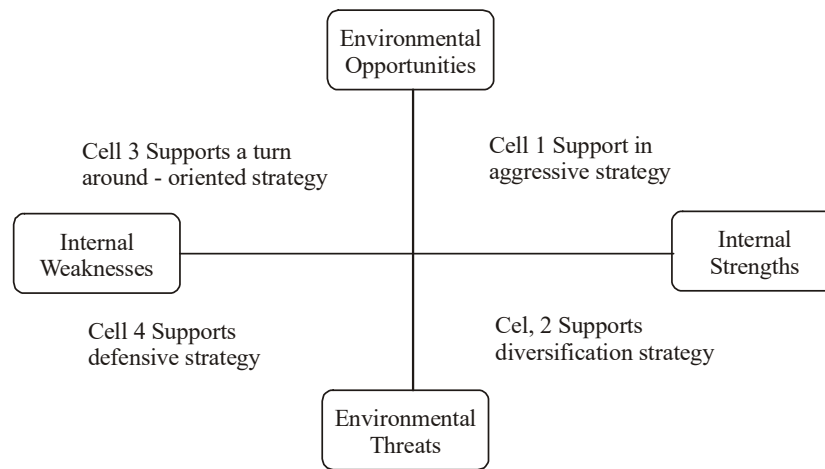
Environmental Opportunities

Cell 3 Supports a turn around - oriented strategy

Cell 1 Support in aggressive strategy

Internal Weaknesses

Internal Strengths

Cell 4 Supports defensive strategy

Cel, 2 Supports diversification strategy

Environmental Threats